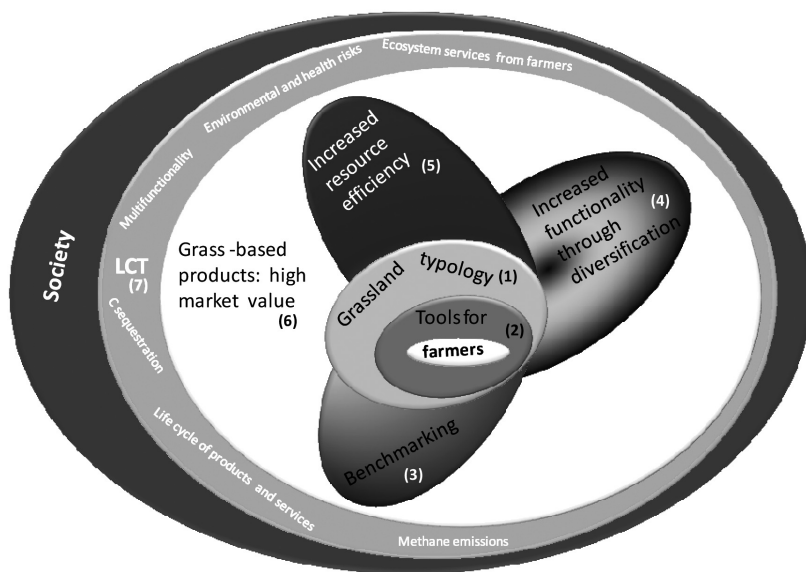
Society

Multifunctionality

Environmental and health risks

Ecosystem services from farmers

LCT (7)

C sequestration

Life cycle of products and services

Methane emissions

Grass -based products: high market value (6)

Increased resource efficiency (5)

Increased functionality through diversification (4)

Grassland typology (1)

Tools for (2)

farmers

Benchmarking (3)